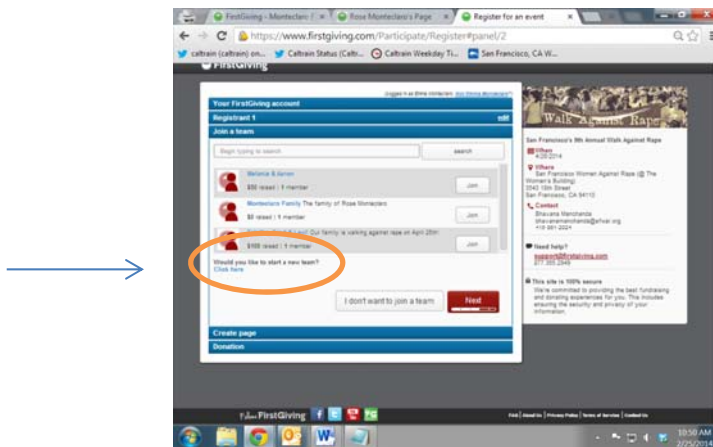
FirstGiving - Montecla
Rose Monteclaro's Page
Register for an event
https://www.firstgiving.com/Participate/Register#panel/2
caltrain (caltrain) on...
Caltrain Status (Caltr...
Caltrain Weekday Ti...
San Francisco, CA W...

FirstGiving

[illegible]

Your FirstGiving account
Registrant 1
edit
Join a team
Begin typing to search
search
Melanie & Aaron
$50 raised | 1 member
Join
Monteclaro Family The family of Rose Monteclaro
$0 raised | 1 member
Join
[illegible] Our family is walking against rape on April 20th!
$100 raised | 1 member
Join
Would you like to start a new team?
Click here
I don't want to join a team
Next
Create page
Donation

Walk Against Rape
San Francisco's 9th Annual Walk Against Rape
When
4/20/2014
Where
San Francisco Women Against Rape (@ The Women's Building)
3543 18th Street
San Francisco, CA 94110
Contact
Bhavana Menchanda
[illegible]
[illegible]
Need help?
support@firstgiving.com
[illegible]
This site is 100% secure
We're committed to providing the best fundraising and donating experiences for you. This includes ensuring the security and privacy of your information.

FirstGiving
FAQ | About Us | Privacy Policy | Terms of Service | Contact Us

10:50 AM
2/25/2014